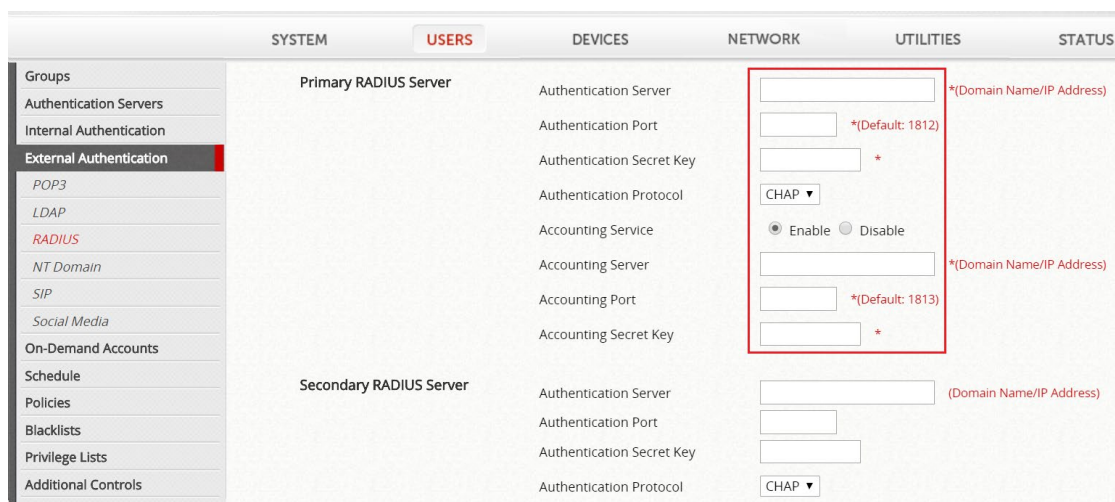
SYSTEM USERS DEVICES NETWORK UTILITIES STATUS

Groups
Authentication Servers
Internal Authentication
External Authentication
POP3
LDAP
RADIUS
NT Domain
SIP
Social Media
On-Demand Accounts
Schedule
Policies
Blacklists
Privilege Lists
Additional Controls

Primary RADIUS Server

Authentication Server *(Domain Name/IP Address)
Authentication Port *(Default: 1812)
Authentication Secret Key *
Authentication Protocol CHAP ▾
Accounting Service Enable Disable
Accounting Server *(Domain Name/IP Address)
Accounting Port *(Default: 1813)
Accounting Secret Key *

Secondary RADIUS Server

Authentication Server (Domain Name/IP Address)
Authentication Port
Authentication Secret Key
Authentication Protocol CHAP ▾